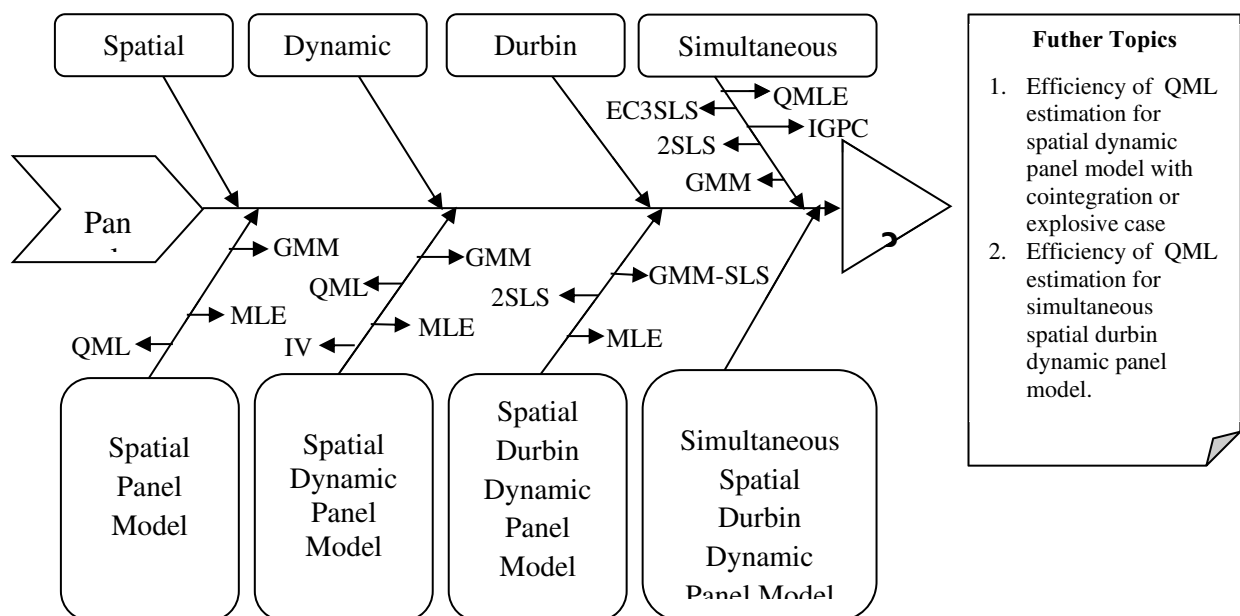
Spatial

Dynamic

Durbin

Simultaneous

QMLE

EC3SLS

IGPC

2SLS

GMM

Pan

?

GMM

GMM

QML

GMM-SLS

2SLS

MLE

MLE

QML

IV

MLE

Spatial Panel Model

Spatial Dynamic Panel Model

Spatial Durbin Dynamic Panel Model

Simultaneous Spatial Durbin Dynamic Panel Model

Futher Topics

1. Efficiency of QML estimation for spatial dynamic panel model with cointegration or explosive case
2. Efficiency of QML estimation for simultaneous spatial durbin dynamic panel model.